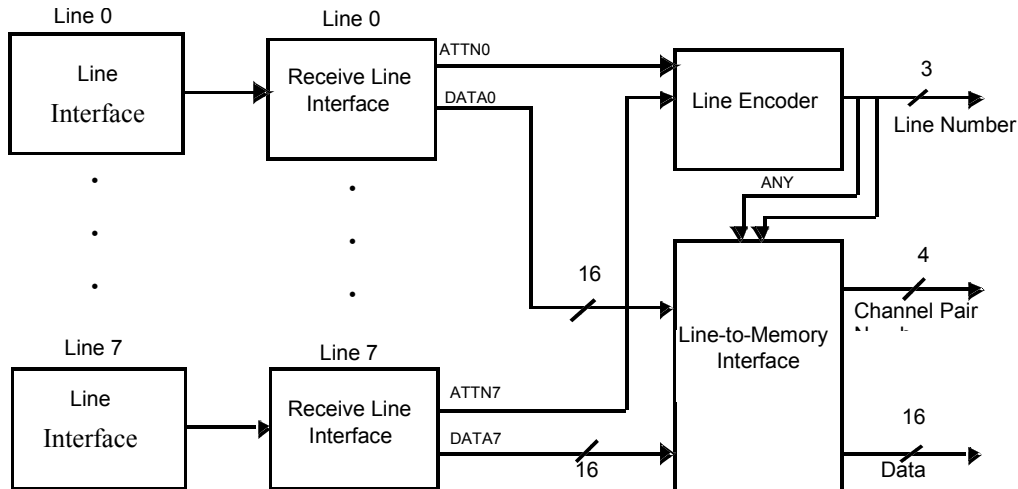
Line 0
Line Interface

Line 0
Receive Line Interface

ATTN0
DATA0

Line Encoder

3
Line Number

ANY

16

4
Channel Pair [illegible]

Line-to-Memory Interface

Line 7
Line Interface

Line 7
Receive Line Interface

ATTN7
DATA7

16

16
Data